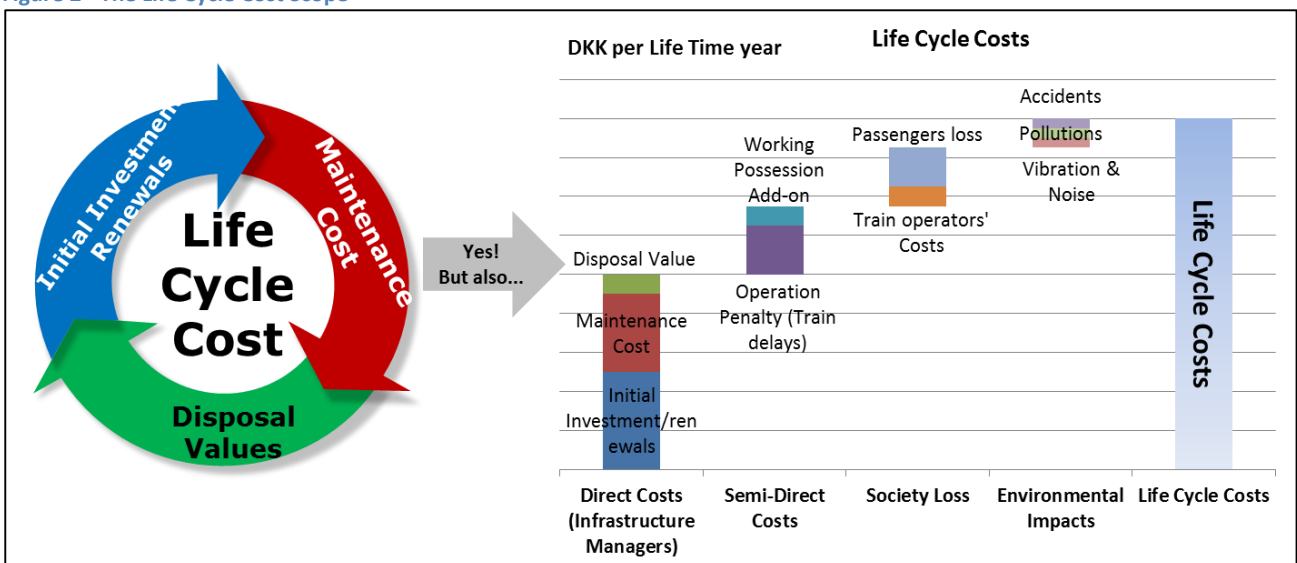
Figure 1 – The Life Cycle Cost steps

Initial Investment Renewals

Maintenance Cost

Disposal Values

Life Cycle Cost

Yes! But also...

DKK per Life Time year

Life Cycle Costs

Disposal Value

Maintenance Cost

Initial Investment/renewals

Working Possession Add-on

Operation Penalty (Train delays)

Passengers loss

Train operators' Costs

Accidents

Pollutions

Vibration & Noise

Life Cycle Costs

Direct Costs (Infrastructure Managers)

Semi-Direct Costs

Society Loss

Environmental Impacts

Life Cycle Costs